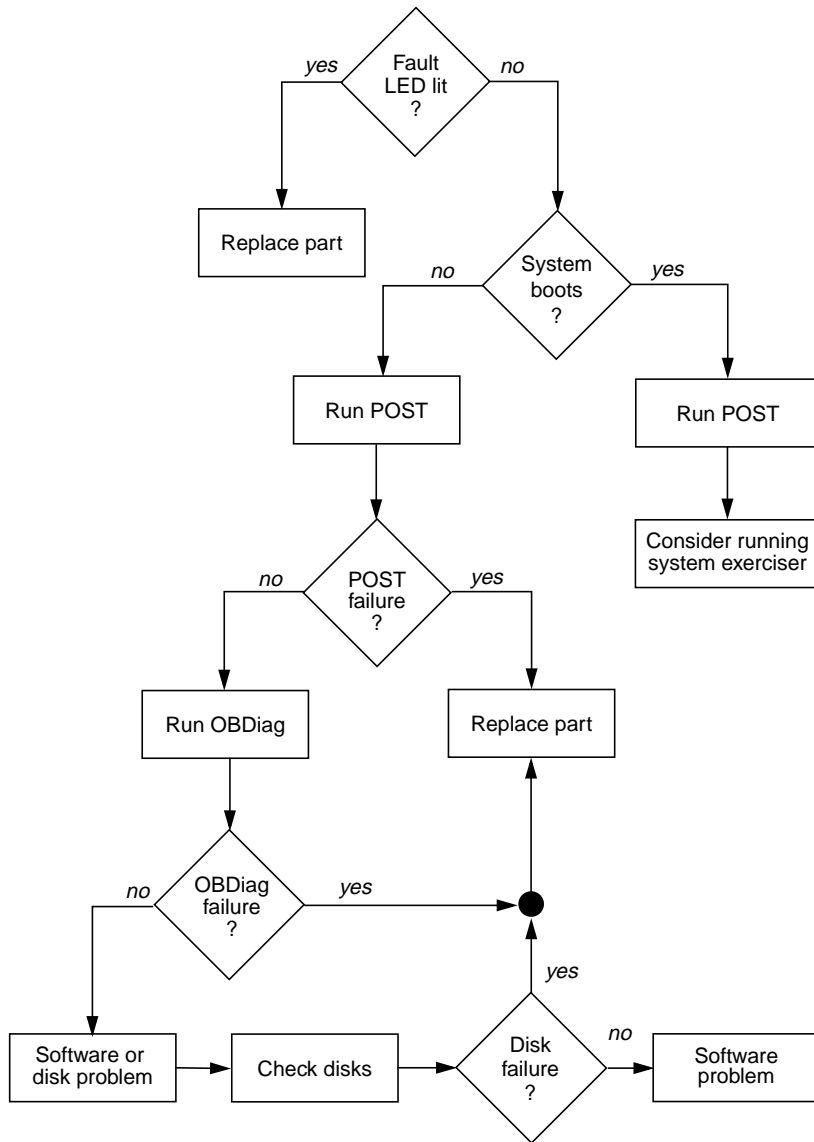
yes

Fault LED lit ?

no

Replace part

no

System boots ?

yes

Run POST

Run POST

Consider running system exerciser

no

POST failure ?

yes

Run OBDiag

Replace part

no

OBDiag failure ?

yes

yes

Software or disk problem

Check disks

Disk failure ?

no

Software problem